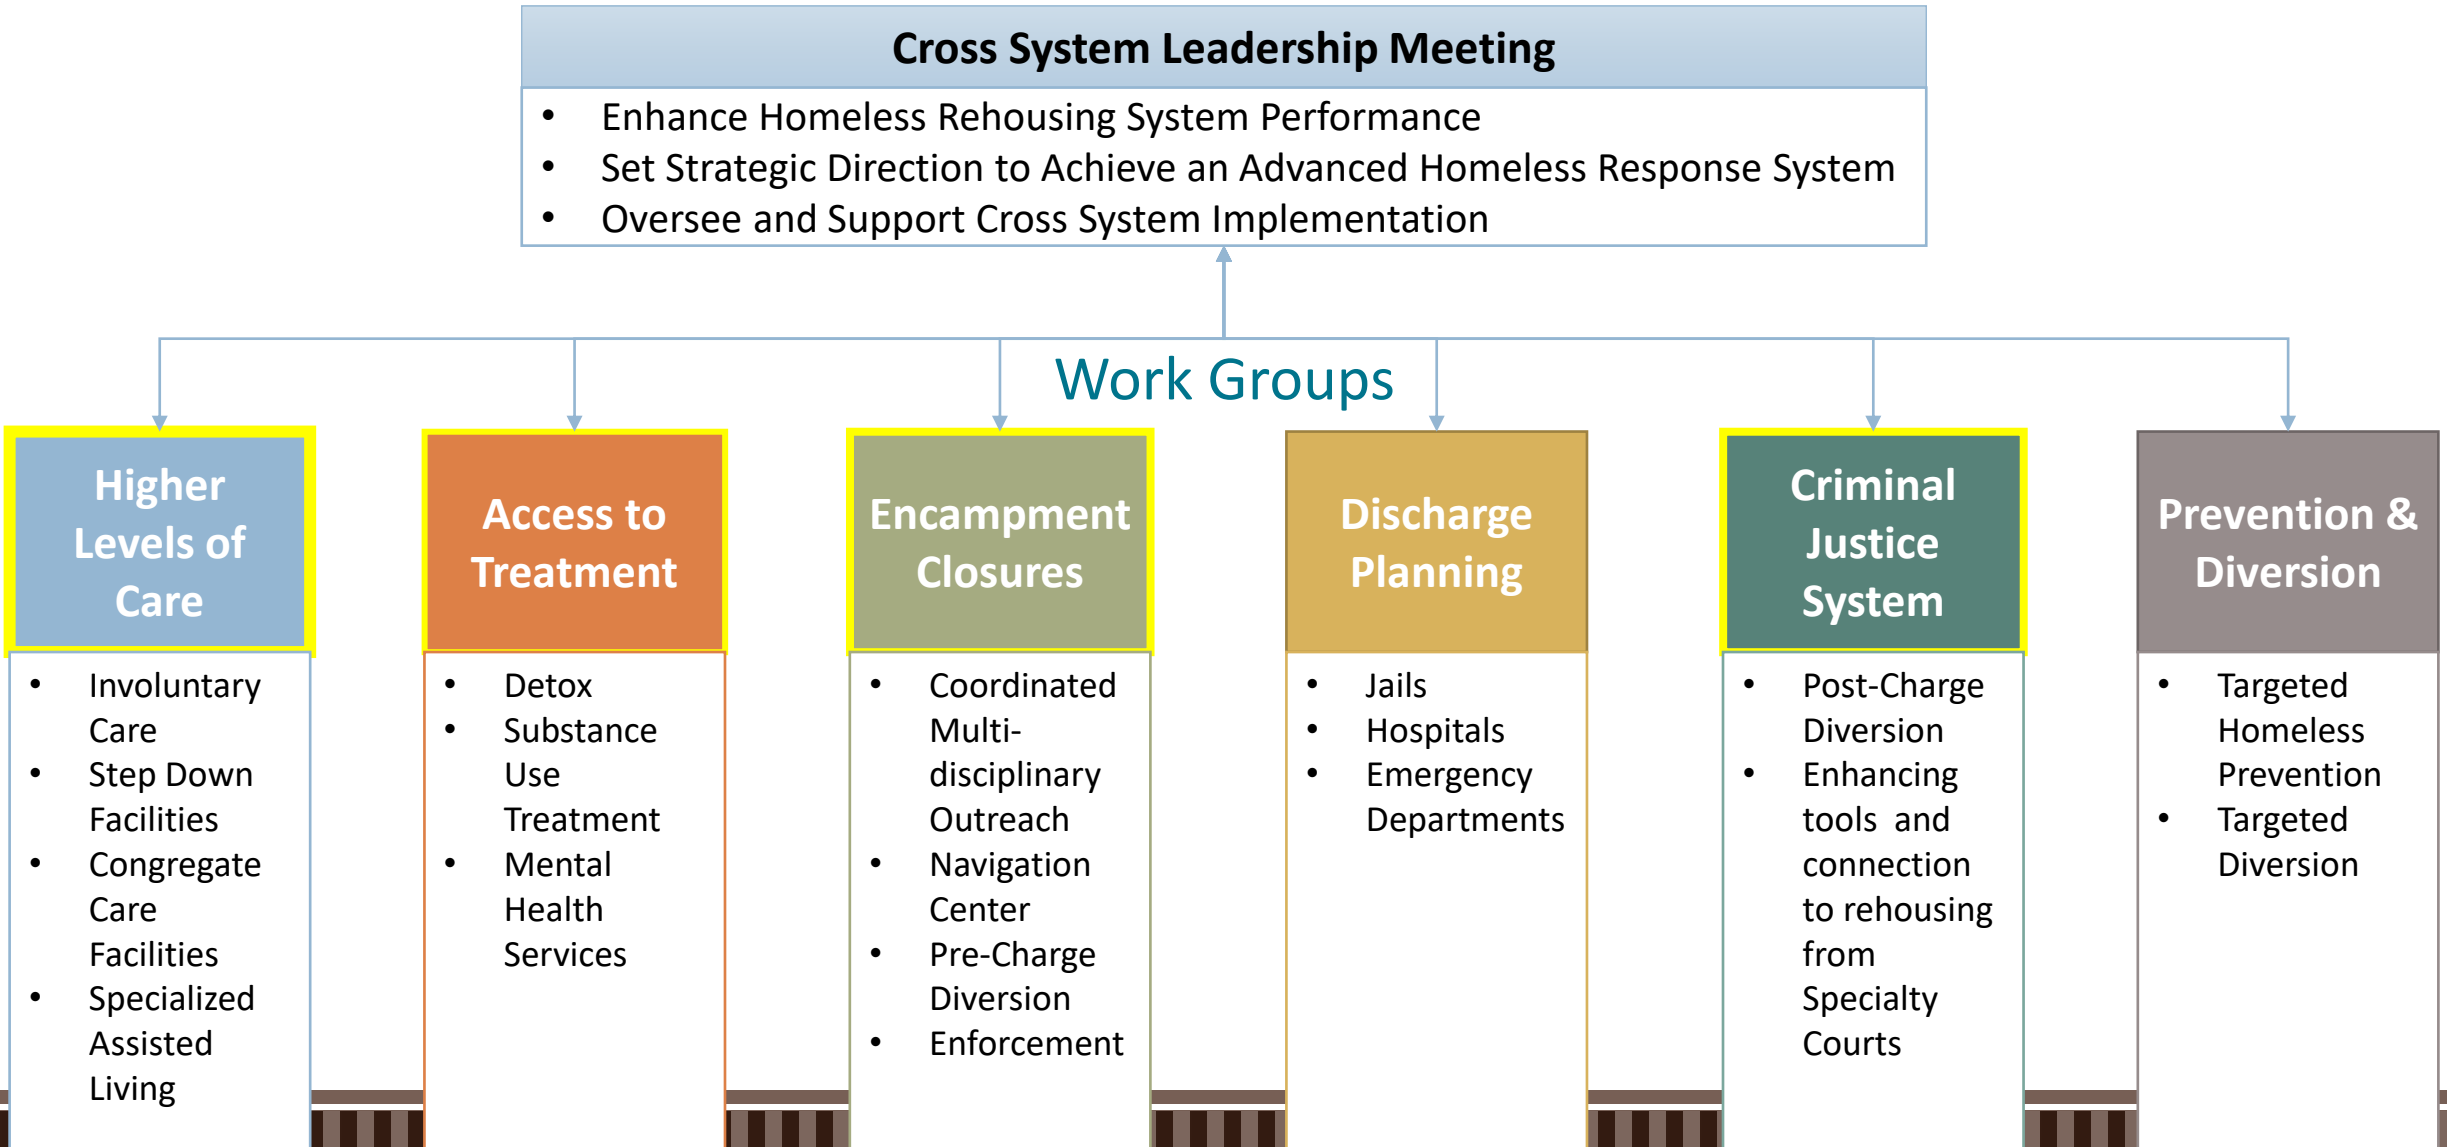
Cross System Leadership Meeting

- Enhance Homeless Rehousing System Performance
- Set Strategic Direction to Achieve an Advanced Homeless Response System
- Oversee and Support Cross System Implementation

Work Groups

Higher Levels of Care

- Involuntary Care
- Step Down Facilities
- Congregate Care Facilities
- Specialized Assisted Living

Access to Treatment

- Detox
- Substance Use Treatment
- Mental Health Services

Encampment Closures

- Coordinated Multi-disciplinary Outreach
- Navigation Center
- Pre-Charge Diversion
- Enforcement

Discharge Planning

- Jails
- Hospitals
- Emergency Departments

Criminal Justice System

- Post-Charge Diversion
- Enhancing tools and connection to rehousing from Specialty Courts

Prevention & Diversion

- Targeted Homeless Prevention
- Targeted Diversion